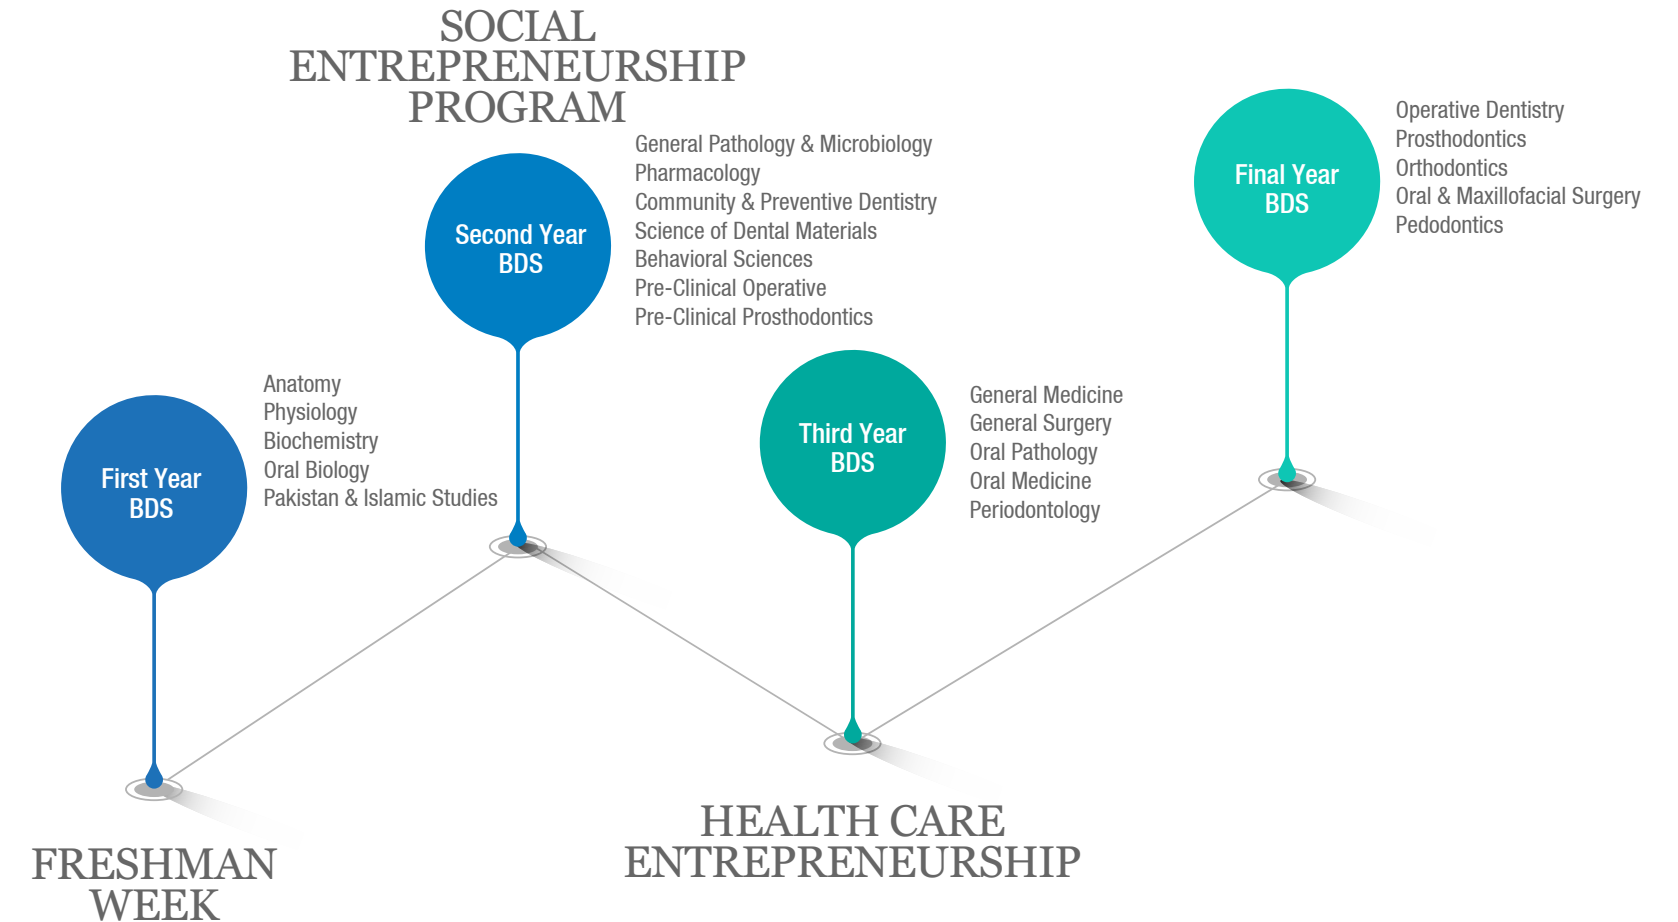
SOCIAL ENTREPRENEURSHIP PROGRAM

Second Year BDS

General Pathology & Microbiology
Pharmacology
Community & Preventive Dentistry
Science of Dental Materials
Behavioral Sciences
Pre-Clinical Operative
Pre-Clinical Prosthodontics

Final Year BDS

Operative Dentistry
Prosthodontics
Orthodontics
Oral & Maxillofacial Surgery
Pedodontics

First Year BDS

Anatomy
Physiology
Biochemistry
Oral Biology
Pakistan & Islamic Studies

Third Year BDS

General Medicine
General Surgery
Oral Pathology
Oral Medicine
Periodontology

FRESHMAN WEEK

HEALTH CARE ENTREPRENEURSHIP